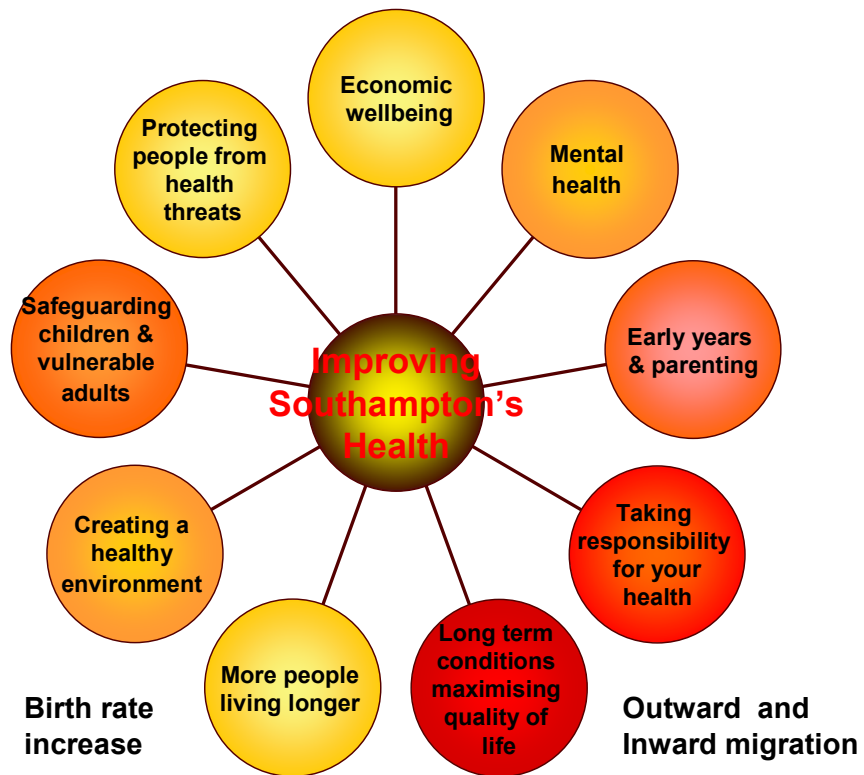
Improving Southampton's Health

Economic wellbeing

Mental health

Early years & parenting

Taking responsibility for your health

Long term conditions maximising quality of life

More people living longer

Creating a healthy environment

Safeguarding children & vulnerable adults

Protecting people from health threats

Birth rate increase

Outward and Inward migration